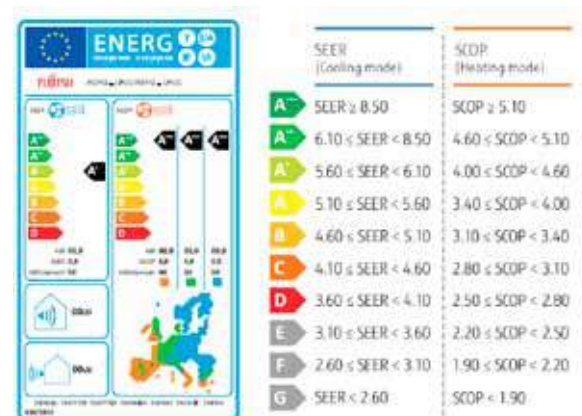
ENERG
FUJITSU

| | SEER (Cooling mode) | SCOP (Heating mode) |
|---|---|---|
| A+++ | SEER ≥ 8.50 | SCOP ≥ 5.10 |
| A++ | 6.10 ≤ SEER < 8.50 | 4.60 ≤ SCOP < 5.10 |
| A+ | 5.60 ≤ SEER < 6.10 | 4.00 ≤ SCOP < 4.60 |
| A | 5.10 ≤ SEER < 5.60 | 3.40 ≤ SCOP < 4.00 |
| B | 4.60 ≤ SEER < 5.10 | 3.10 ≤ SCOP < 3.40 |
| C | 4.10 ≤ SEER < 4.60 | 2.80 ≤ SCOP < 3.10 |
| D | 3.60 ≤ SEER < 4.10 | 2.50 ≤ SCOP < 2.80 |
| E | 3.10 ≤ SEER < 3.60 | 2.20 ≤ SCOP < 2.50 |
| F | 2.60 ≤ SEER < 3.10 | 1.90 ≤ SCOP < 2.20 |
| G | SEER < 2.60 | SCOP < 1.90 |